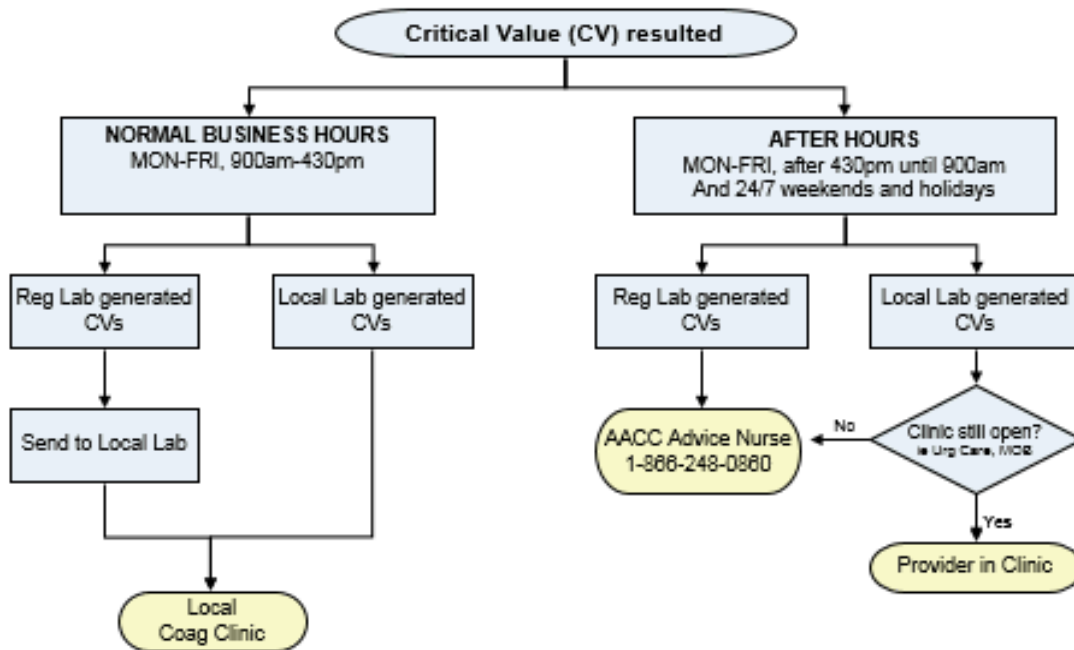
Critical Value (CV) resulted

NORMAL BUSINESS HOURS
MON-FRI, 900am-430pm

AFTER HOURS
MON-FRI, after 430pm until 900am
And 24/7 weekends and holidays

Reg Lab generated CVs

Local Lab generated CVs

Reg Lab generated CVs

Local Lab generated CVs

Send to Local Lab

AACC Advice Nurse
1-866-248-0860

No

Clinic still open?
ie Urg Care, MOB

Yes

Provider in Clinic

Local
Coag Clinic